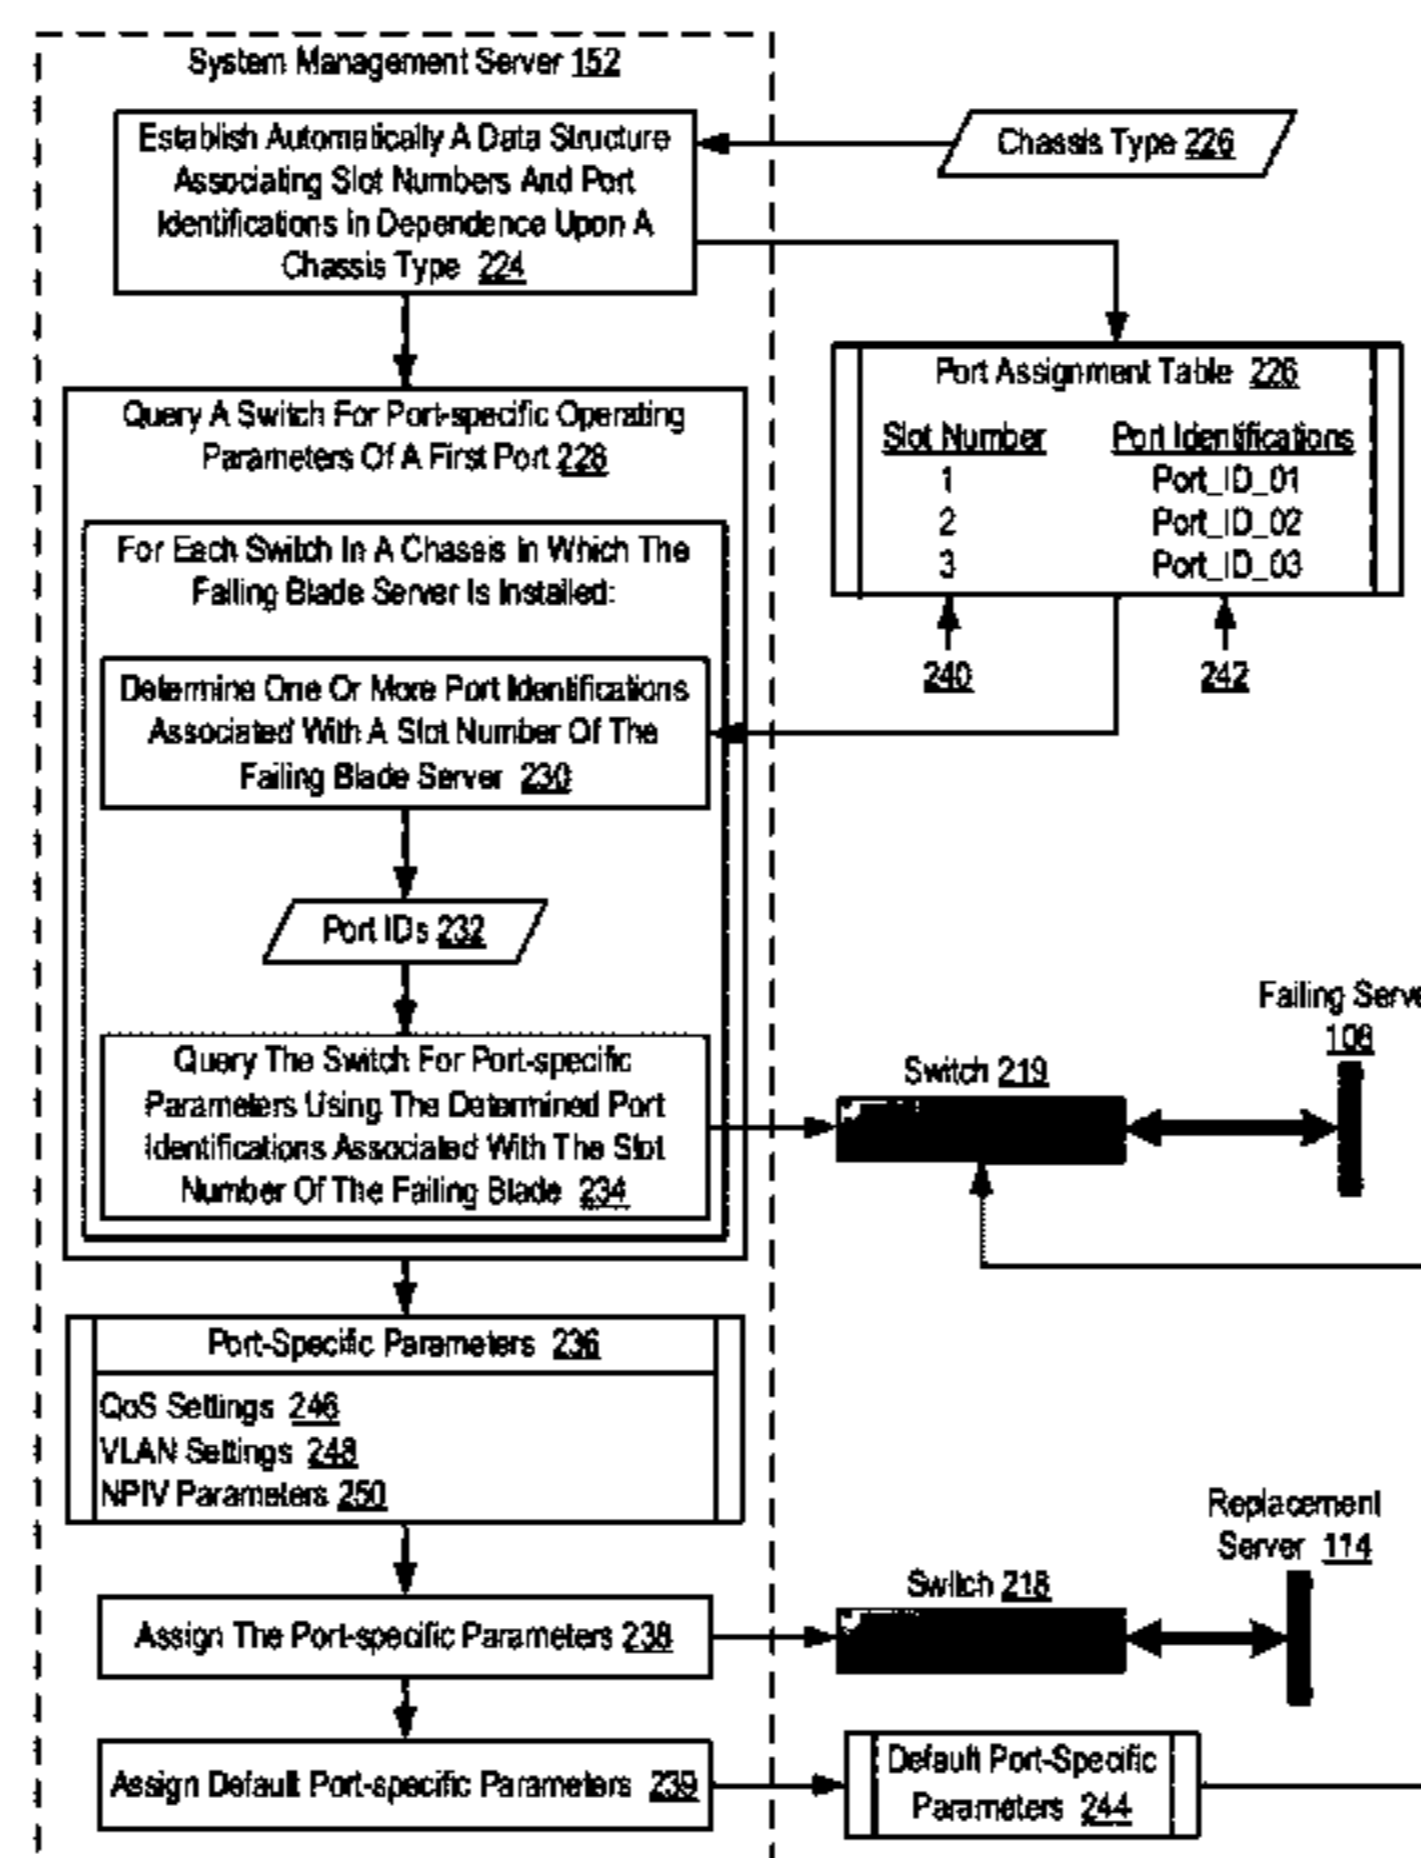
System Management Server 152

Establish Automatically A Data Structure Associating Slot Numbers And Port Identifications In Dependence Upon A Chassis Type 224

Chassis Type 226

Port Assignment Table 226

| Slot Number | Port Identifications |
|---|---|
| 1 | Port_ID_01 |
| 2 | Port_ID_02 |
| 3 | Port_ID_03 |

240

242

Query A Switch For Port-specific Operating Parameters Of A First Port 228

For Each Switch In A Chassis In Which The Failing Blade Server Is Installed:

Determine One Or More Port Identifications Associated With A Slot Number Of The Failing Blade Server 230

Port IDs 232

Query The Switch For Port-specific Parameters Using The Determined Port Identifications Associated With The Slot Number Of The Failing Blade 234

Failing Serve
108

Switch 219

Port-Specific Parameters 236

QoS Settings 246
VLAN Settings 248
NPIV Parameters 250

Replacement Server 114

Switch 218

Assign The Port-specific Parameters 238

Assign Default Port-specific Parameters 239

Default Port-Specific Parameters 244